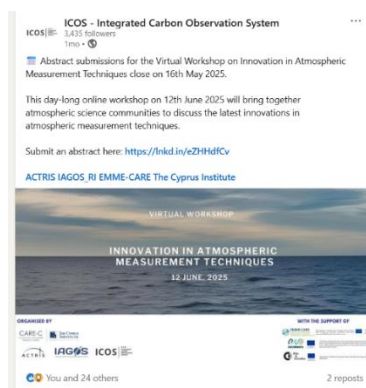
ICOS ICOS - Integrated Carbon Observation System
3,435 followers
1mo •

Abstract submissions for the Virtual Workshop on Innovation in Atmospheric Measurement Techniques close on 16th May 2025.

This day-long online workshop on 12th June 2025 will bring together atmospheric science communities to discuss the latest innovations in atmospheric measurement techniques.

Submit an abstract here: https://lnkd.in/eZHHdfCv

ACTRIS IAGOS_RI EMME-CARE The Cyprus Institute

VIRTUAL WORKSHOP

INNOVATION IN ATMOSPHERIC MEASUREMENT TECHNIQUES

12 JUNE, 2025

ORGANIZED BY

CARE-C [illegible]

ACTRIS IAGOS ICOS

WITH THE SUPPORT OF

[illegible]

You and 24 others

2 reposts